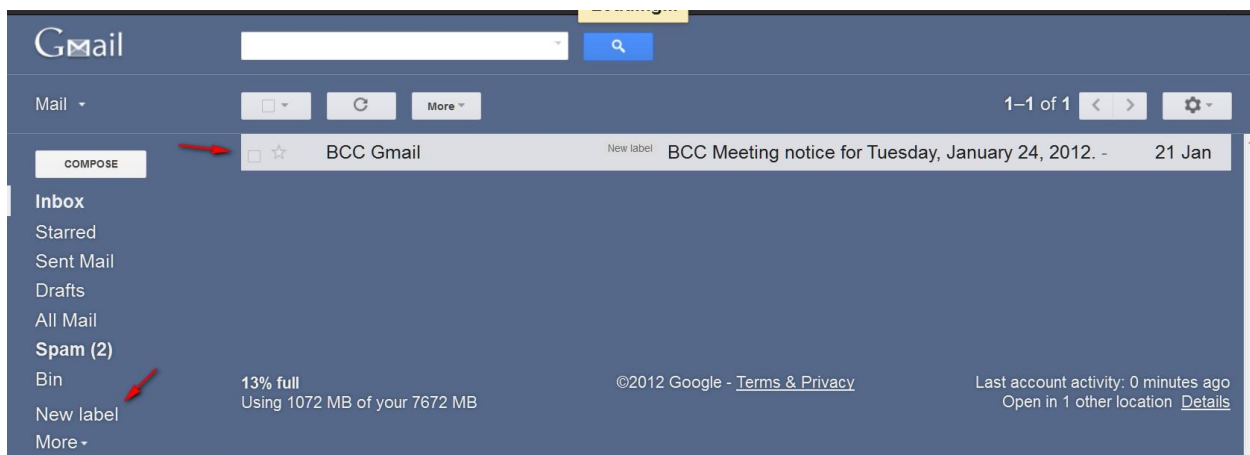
Gmail

Mail

More

1–1 of 1

COMPOSE

Inbox
Starred
Sent Mail
Drafts
All Mail
Spam (2)
Bin
New label
More

BCC Gmail New label BCC Meeting notice for Tuesday, January 24, 2012. - 21 Jan

13% full
Using 1072 MB of your 7672 MB

©2012 Google - Terms & Privacy

Last account activity: 0 minutes ago
Open in 1 other location Details